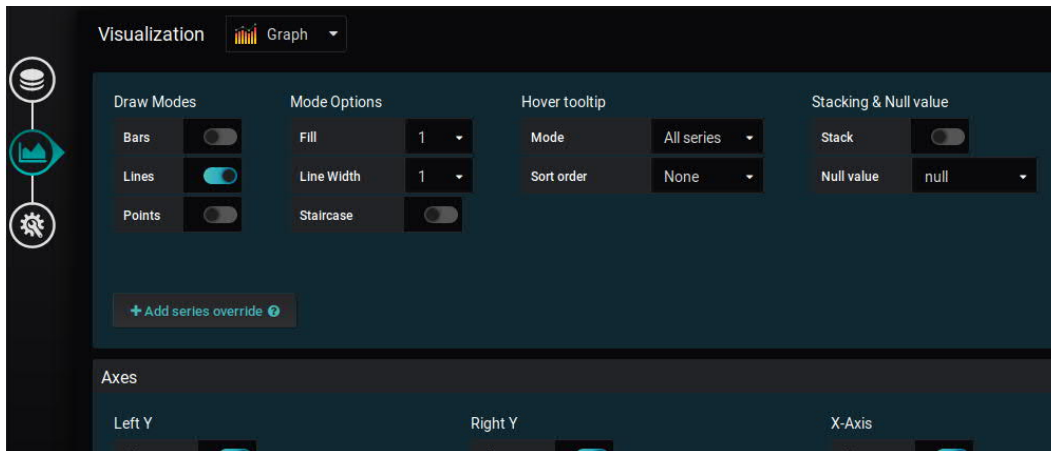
Visualization Graph

Draw Modes
Bars
Lines
Points

Mode Options
Fill 1
Line Width 1
Staircase

Hover tooltip
Mode All series
Sort order None

Stacking & Null value
Stack
Null value null

+ Add series override

Axes

Left Y

Right Y

X-Axis